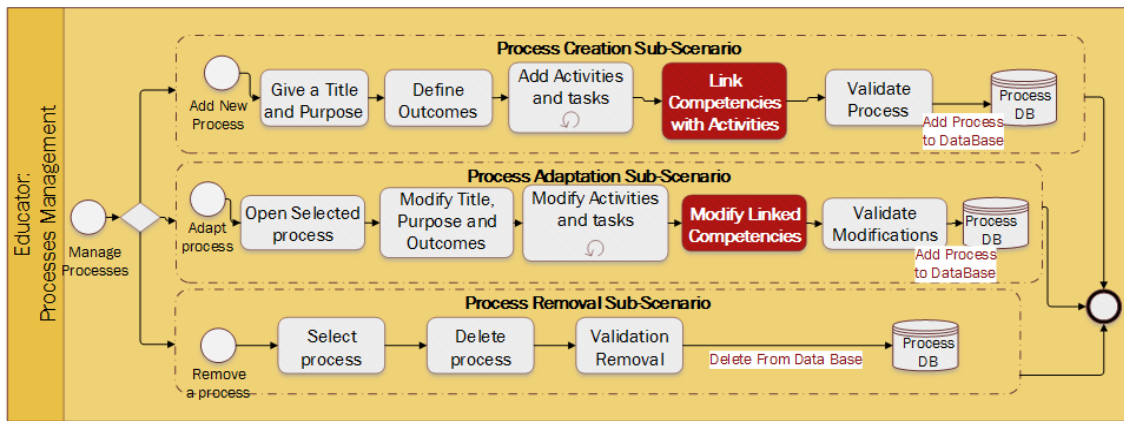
Educator:
Processes Management

Manage Processes

Process Creation Sub-Scenario

Add New Process

Give a Title and Purpose

Define Outcomes

Add Activities and tasks

Link Competencies with Activities

Validate Process

Add Process to DataBase

Process DB

Process Adaptation Sub-Scenario

Adapt process

Open Selected process

Modify Title, Purpose and Outcomes

Modify Activities and tasks

Modify Linked Competencies

Validate Modifications

Add Process to DataBase

Process DB

Process Removal Sub-Scenario

Remove a process

Select process

Delete process

Validation Removal

Delete From Data Base

Process DB